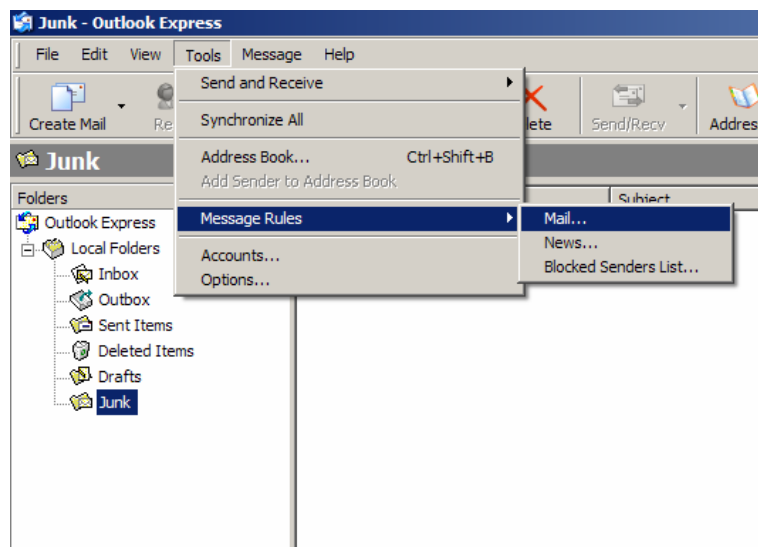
Junk - Outlook Express

File Edit View Tools Message Help

Create Mail Re lete Send/Recv Addres

Junk

Folders

Subject

Outlook Express
Local Folders
Inbox
Outbox
Sent Items
Deleted Items
Drafts
Junk

Send and Receive
Synchronize All
Address Book... Ctrl+Shift+B
Add Sender to Address Book
Message Rules
Accounts...
Options...

Mail...
News...
Blocked Senders List...